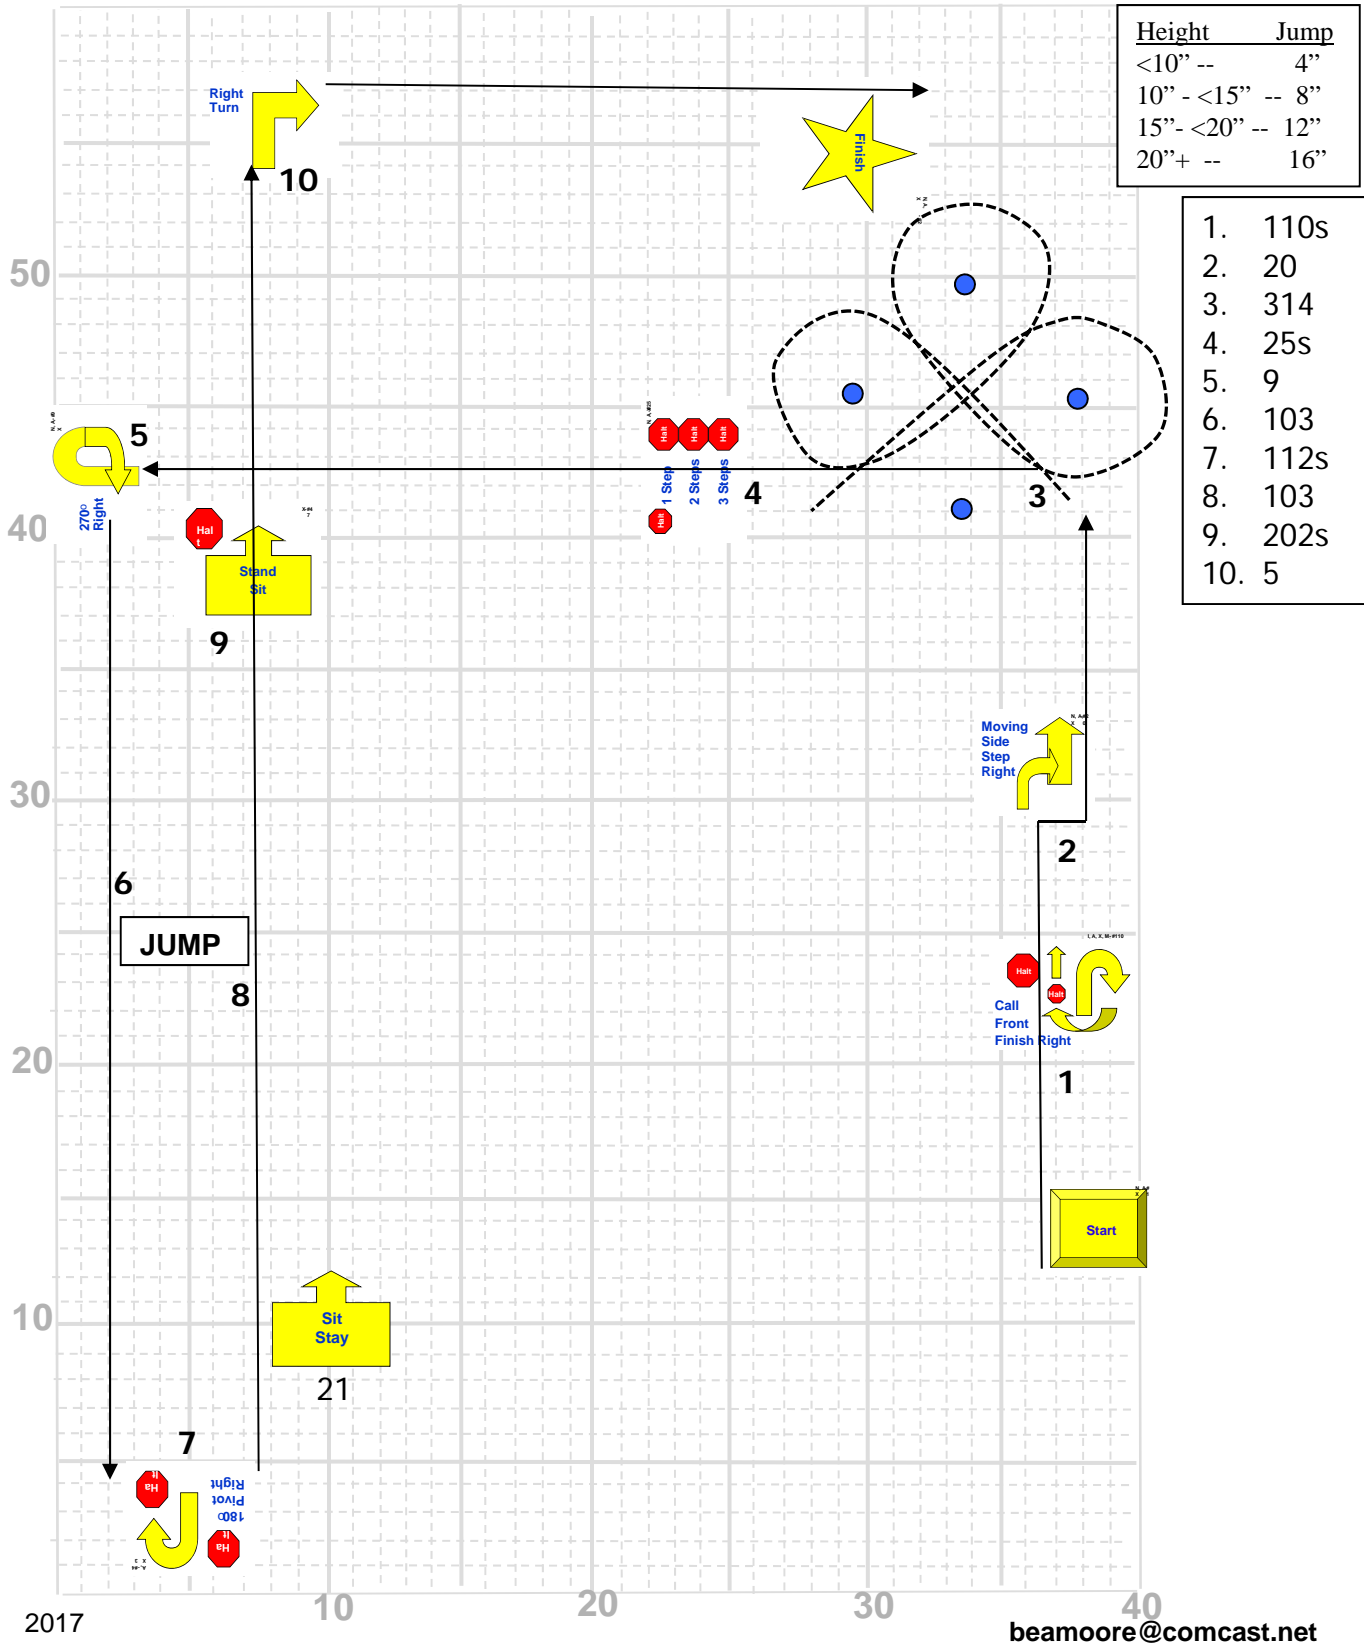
| Height | Jump |
|---|---|
| <10” -- | 4” |
| 10” - <15” -- | 8” |
| 15”- <20” -- | 12” |
| 20”+ -- | 16” |

1. 110s
2. 20
3. 314
4. 25s
5. 9
6. 103
7. 112s
8. 103
9. 202s
10. 5

Right Turn
10
Finish
50
5
270° Right
Halt Halt Halt
1 Step 2 Steps 3 Steps
Halt
4
3
40
Halt
Stand Sit
9
Moving Side Step Right
30
2
6
JUMP
8
Halt
Halt
Call Front Finish Right
1
20
Start
10
Sit Stay
21
7
Ha lt
180 Pivot Right
Ha lt
10
20
30
40
2017
beamoore@comcast.net